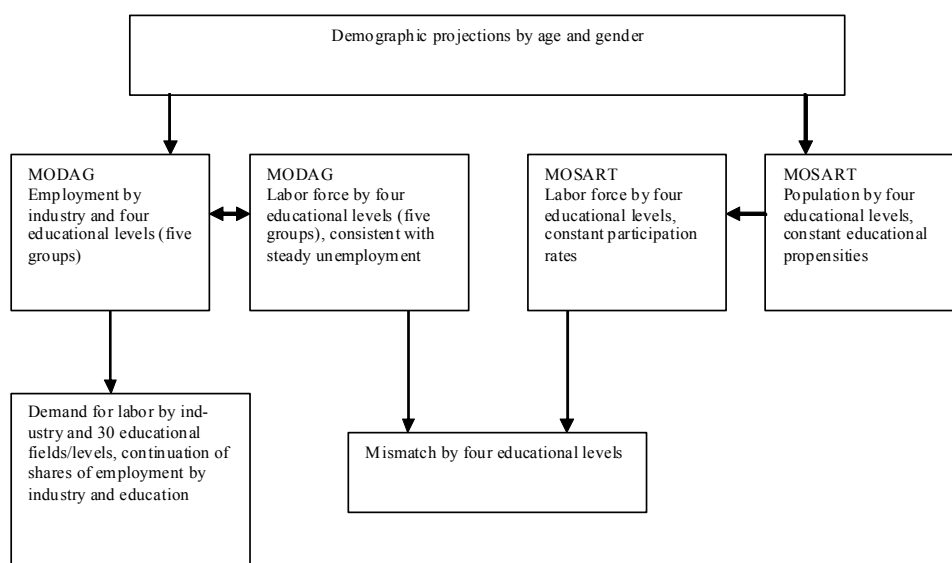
Demographic projections by age and gender

MODAG
Employment by industry and four educational levels (five groups)

MODAG
Labor force by four educational levels (five groups), consistent with steady unemployment

MOSART
Labor force by four educational levels, constant participation rates

MOSART
Population by four educational levels, constant educational propensities

Demand for labor by industry and 30 educational fields/levels, continuation of shares of employment by industry and education

Mismatch by four educational levels